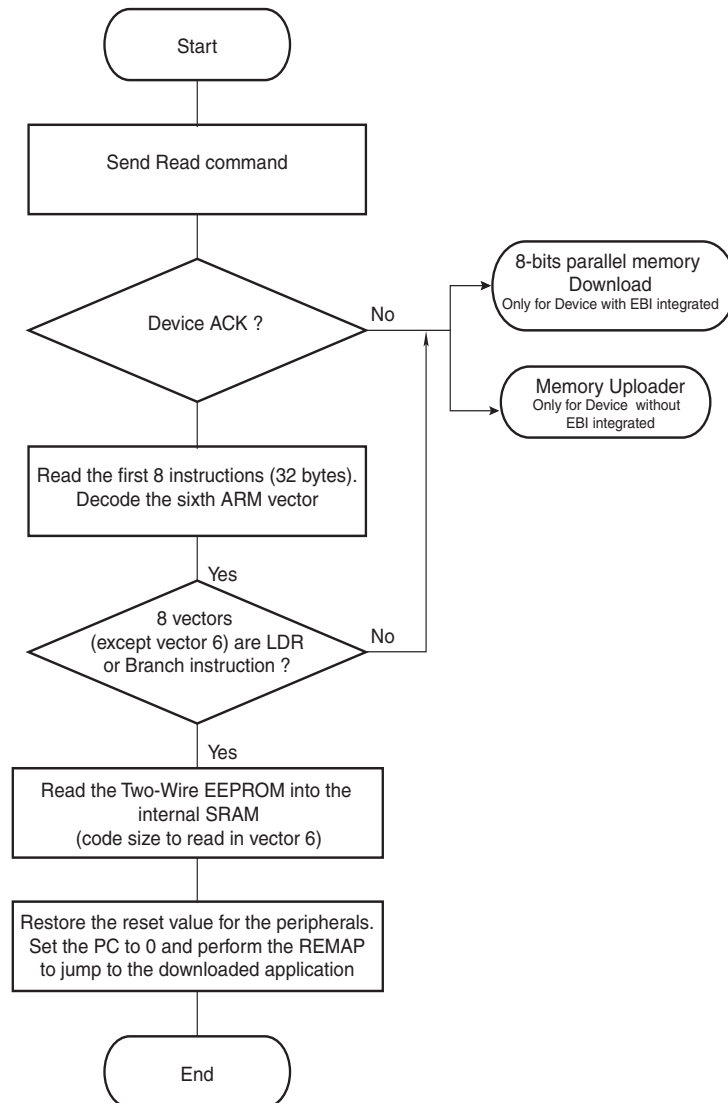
Start

Send Read command

Device ACK ?

No

8-bits parallel memory Download
Only for Device with EBI integrated

Memory Uploader
Only for Device without EBI integrated

Read the first 8 instructions (32 bytes). Decode the sixth ARM vector

Yes

8 vectors (except vector 6) are LDR or Branch instruction ?

No

Yes

Read the Two-Wire EEPROM into the internal SRAM (code size to read in vector 6)

Restore the reset value for the peripherals. Set the PC to 0 and perform the REMAP to jump to the downloaded application

End